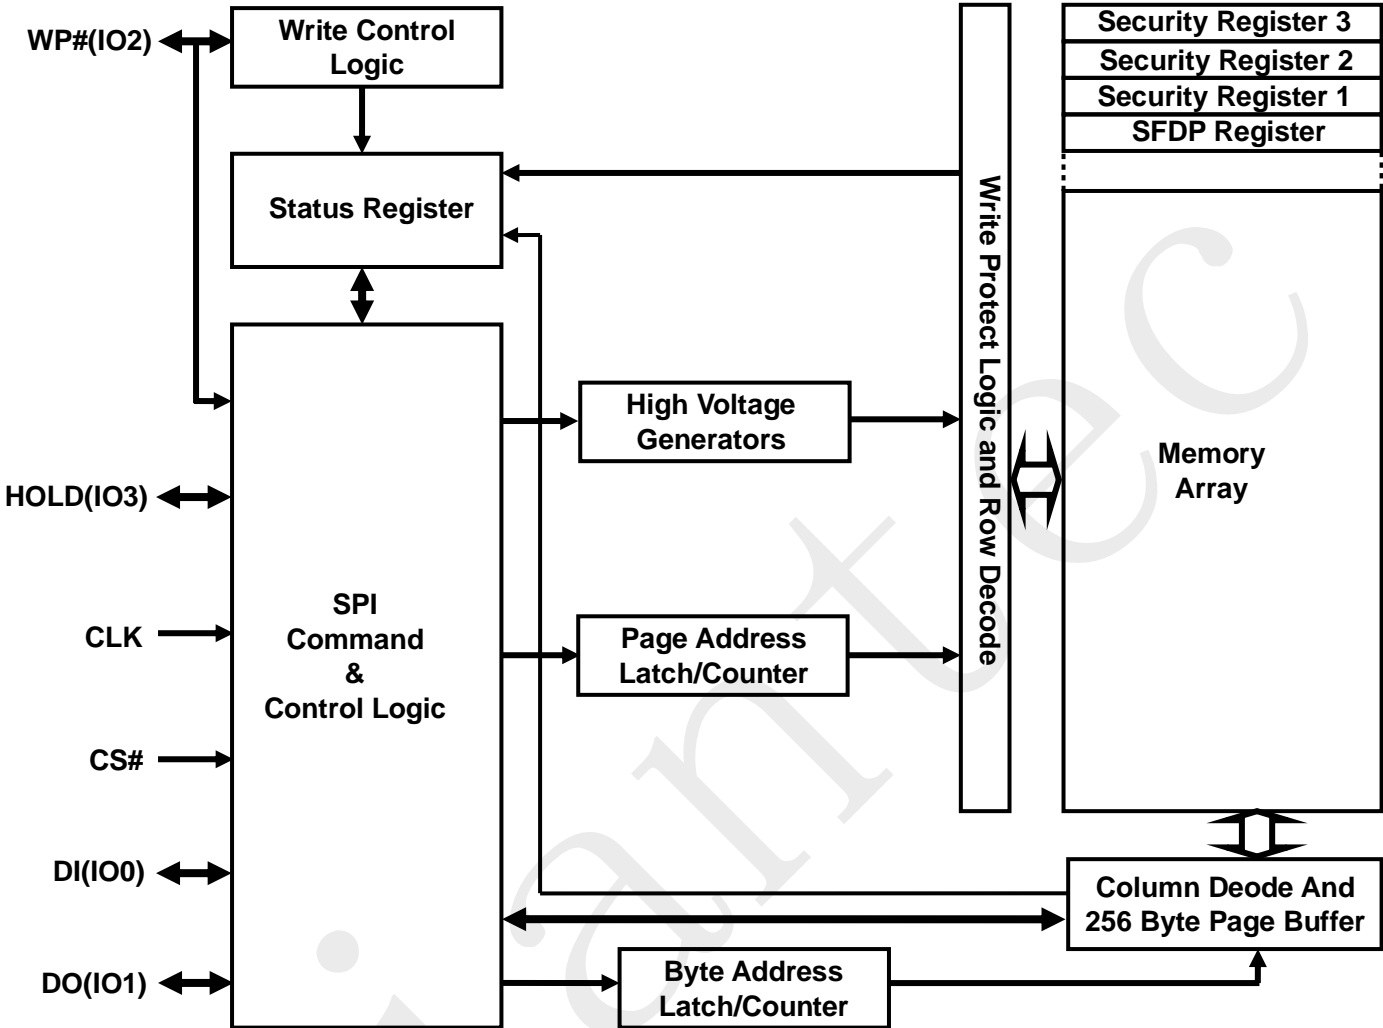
WP#(IO2)

Write Control Logic

Status Register

SPI Command & Control Logic

HOLD(IO3)

CLK

CS#

DI(IO0)

DO(IO1)

High Voltage Generators

Page Address Latch/Counter

Byte Address Latch/Counter

Write Protect Logic and Row Decode

Security Register 3
Security Register 2
Security Register 1
SFDP Register

Memory Array

Column Deode And 256 Byte Page Buffer

.iantec